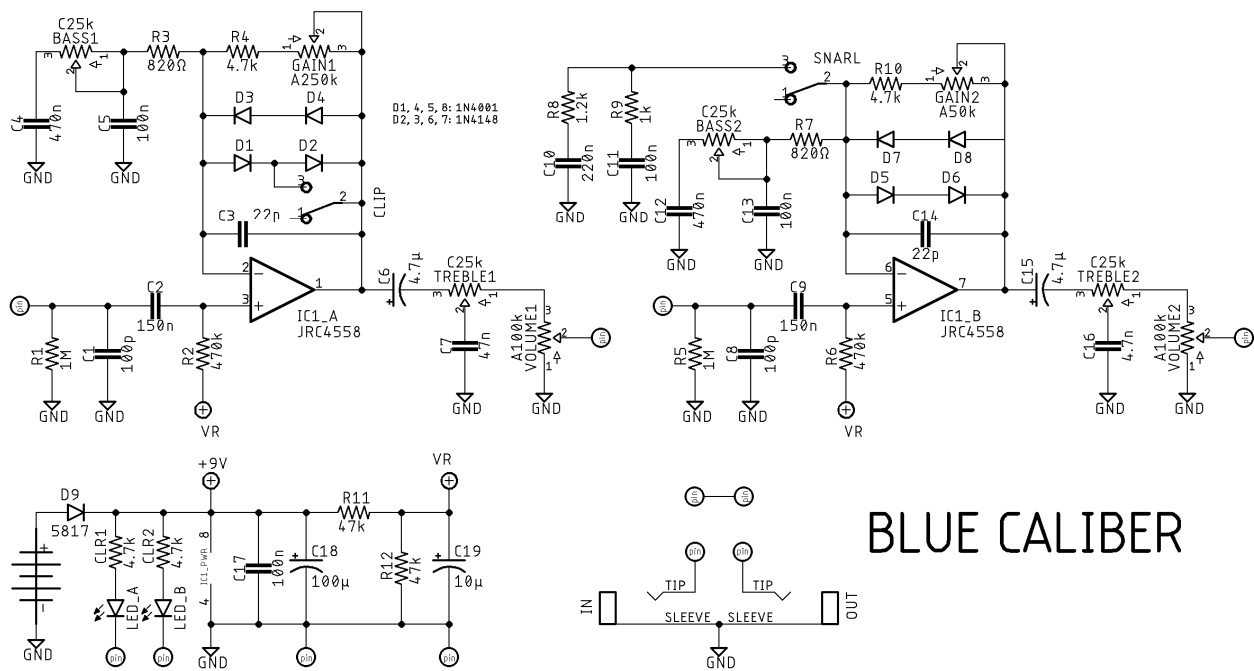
C25k
BASS1
3
2
1
C4
470n
GND
C5
100n
GND
R3
820Ω
R4
4.7k
1
2
3
GAIN1
A250k
D3
D4
D1
D2
3
2
1
C3
22p
CLIP
D1, 4, 5, 8: 1N4001
D2, 3, 6, 7: 1N4148
2
3
1
IC1_A
JRC4558
pin
R1
1M
GND
C1
100p
GND
C2
150n
R2
470k
VR
C6
4.7µ
C25k
TREBLE1
3
1
2
C7
47n
GND
A100k
VOLUME1
3
2
1
GND
pin

3
SNARL
2
1
R8
1.2k
C10
220n
GND
R9
1k
C11
100n
GND
C25k
BASS2
3
2
1
C12
470n
GND
C13
100n
GND
R7
820Ω
R10
4.7k
1
2
3
GAIN2
A50k
D7
D8
D5
D6
C14
22p
6
5
7
IC1_B
JRC4558
pin
R5
1M
GND
C8
100p
GND
C9
150n
R6
470k
VR
C15
4.7µ
C25k
TREBLE2
3
1
2
C16
4.7n
GND
A100k
VOLUME2
3
2
1
GND
pin

D9
5817
+
-
GND
+9V
CLR1
4.7k
LED_A
pin
CLR2
4.7k
LED_B
pin
8
IC1_PWR
4
GND
C17
100n
C18
100µ
pin
R11
47k
VR
R12
47k
C19
10µ
pin

pin
pin
pin
pin
TIP
TIP
IN
SLEEVE
SLEEVE
OUT
GND

BLUE CALIBER